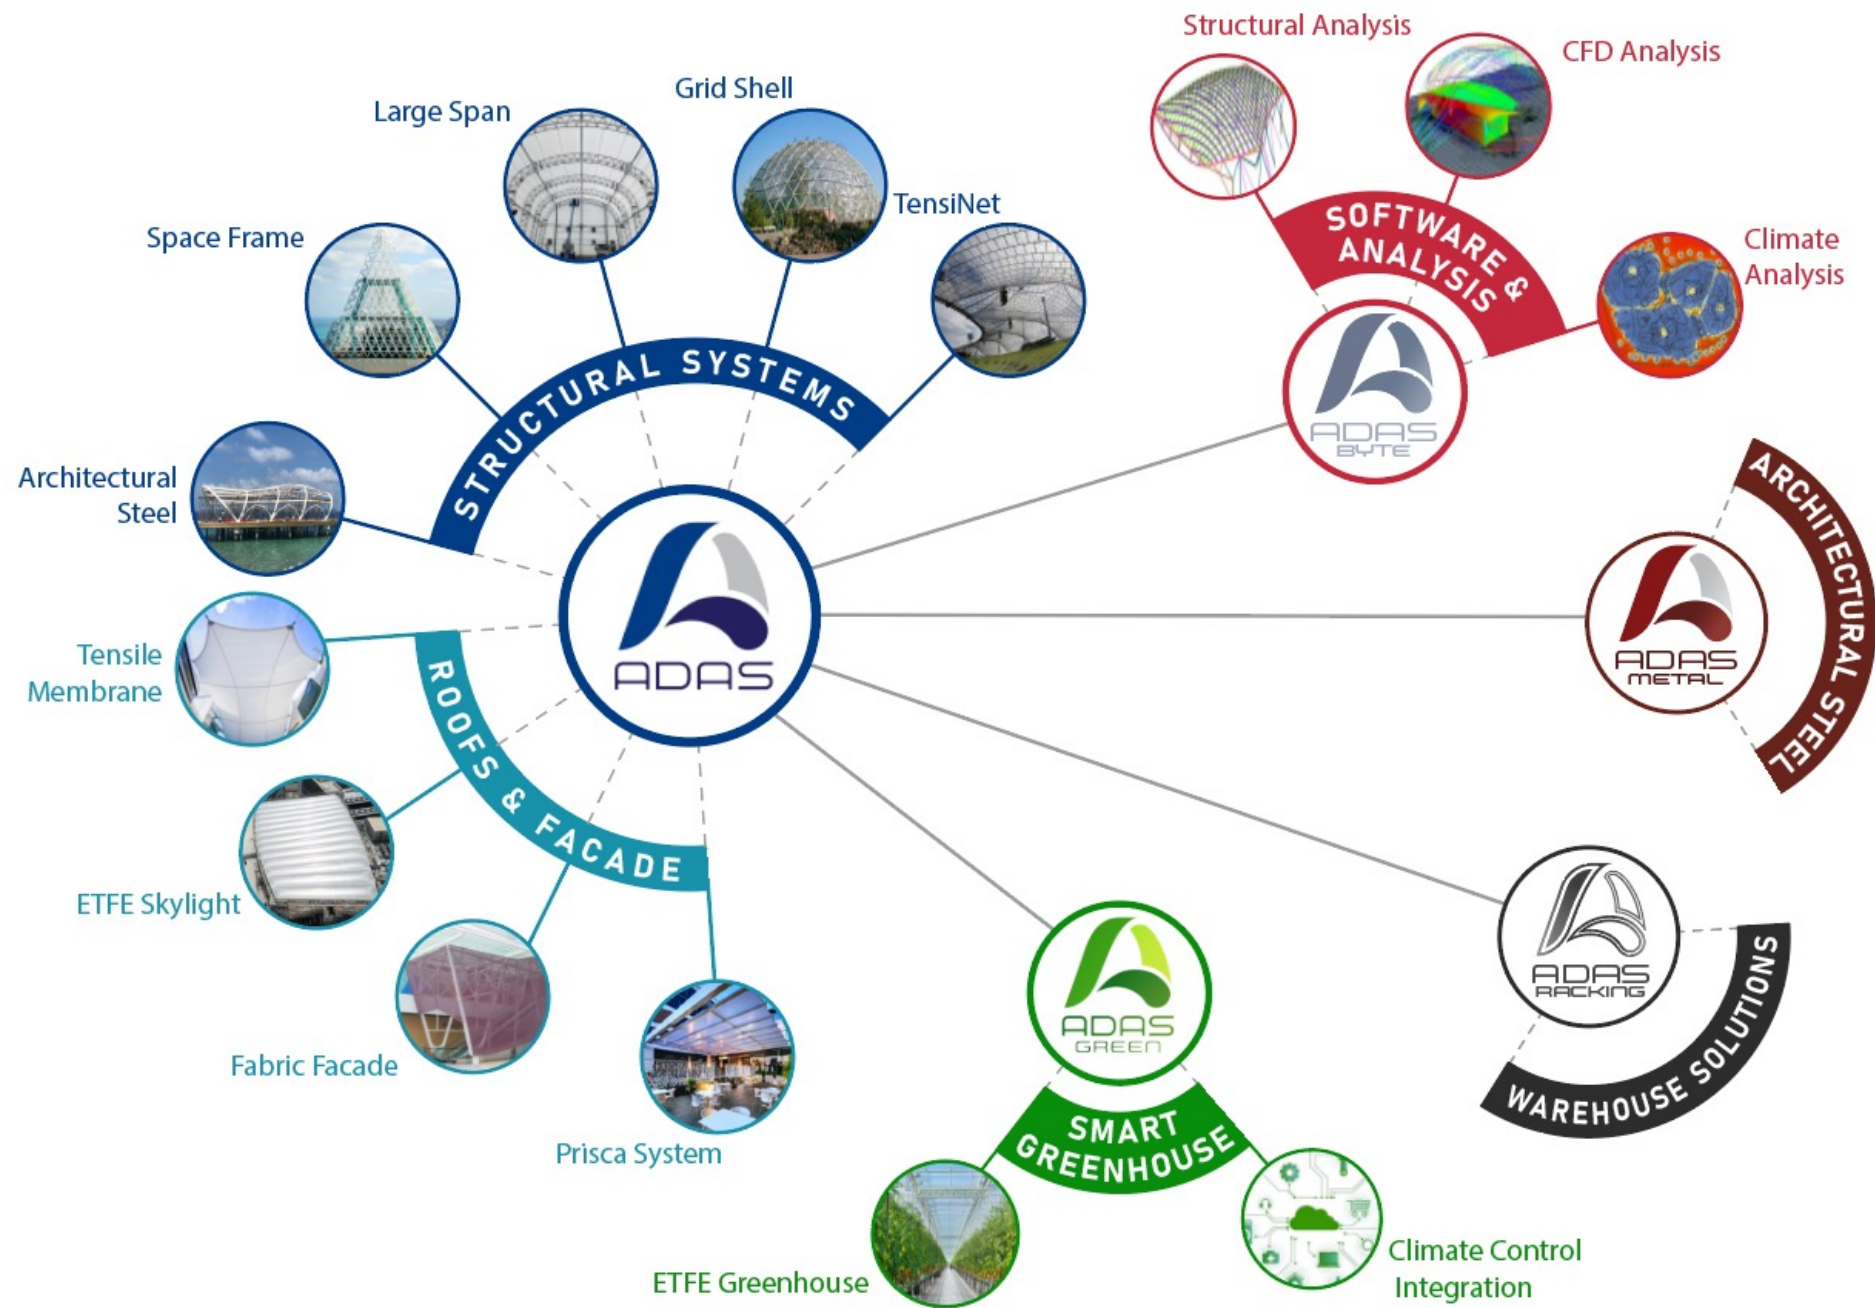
ADAS

STRUCTURAL SYSTEMS

Architectural Steel

Space Frame

Large Span

Grid Shell

TensiNet

ROOFS & FACADE

Tensile Membrane

ETFE Skylight

Fabric Facade

Prisca System

Structural Analysis

CFD Analysis

SOFTWARE & ANALYSIS

Climate Analysis

ADAS BYTE

ARCHITECTURAL STEEL

ADAS METAL

ADAS RACKING

WAREHOUSE SOLUTIONS

ADAS GREEN

SMART GREENHOUSE

ETFE Greenhouse

Climate Control Integration